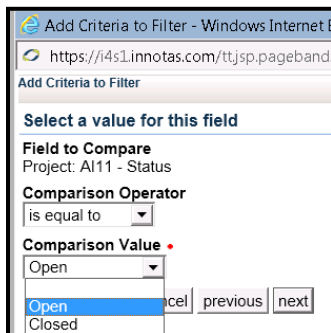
Add Criteria to Filter - Windows Internet E

https://i4s1.innotas.com/tt.jsp.pageband

Add Criteria to Filter

Select a value for this field

Field to Compare
Project: AI11 - Status

Comparison Operator
is equal to

Comparison Value •
Open

Open
Closed

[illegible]cel previous next